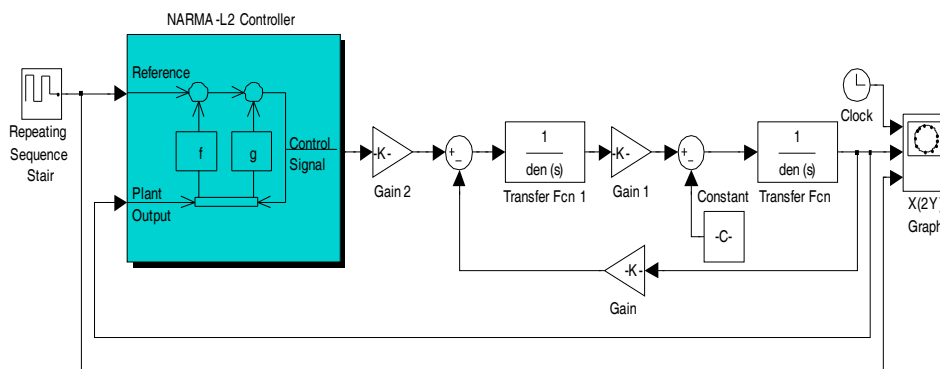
NARMA -L2 Controller

Repeating Sequence Stair

Reference

f

g

Control Signal

Plant Output

-K-

Gain 2

+
-

1
den (s)

Transfer Fcn 1

-K-

Gain 1

+
-

Constant

-C-

1
den (s)

Transfer Fcn

Clock

X(2Y)
Graph

-K-

Gain